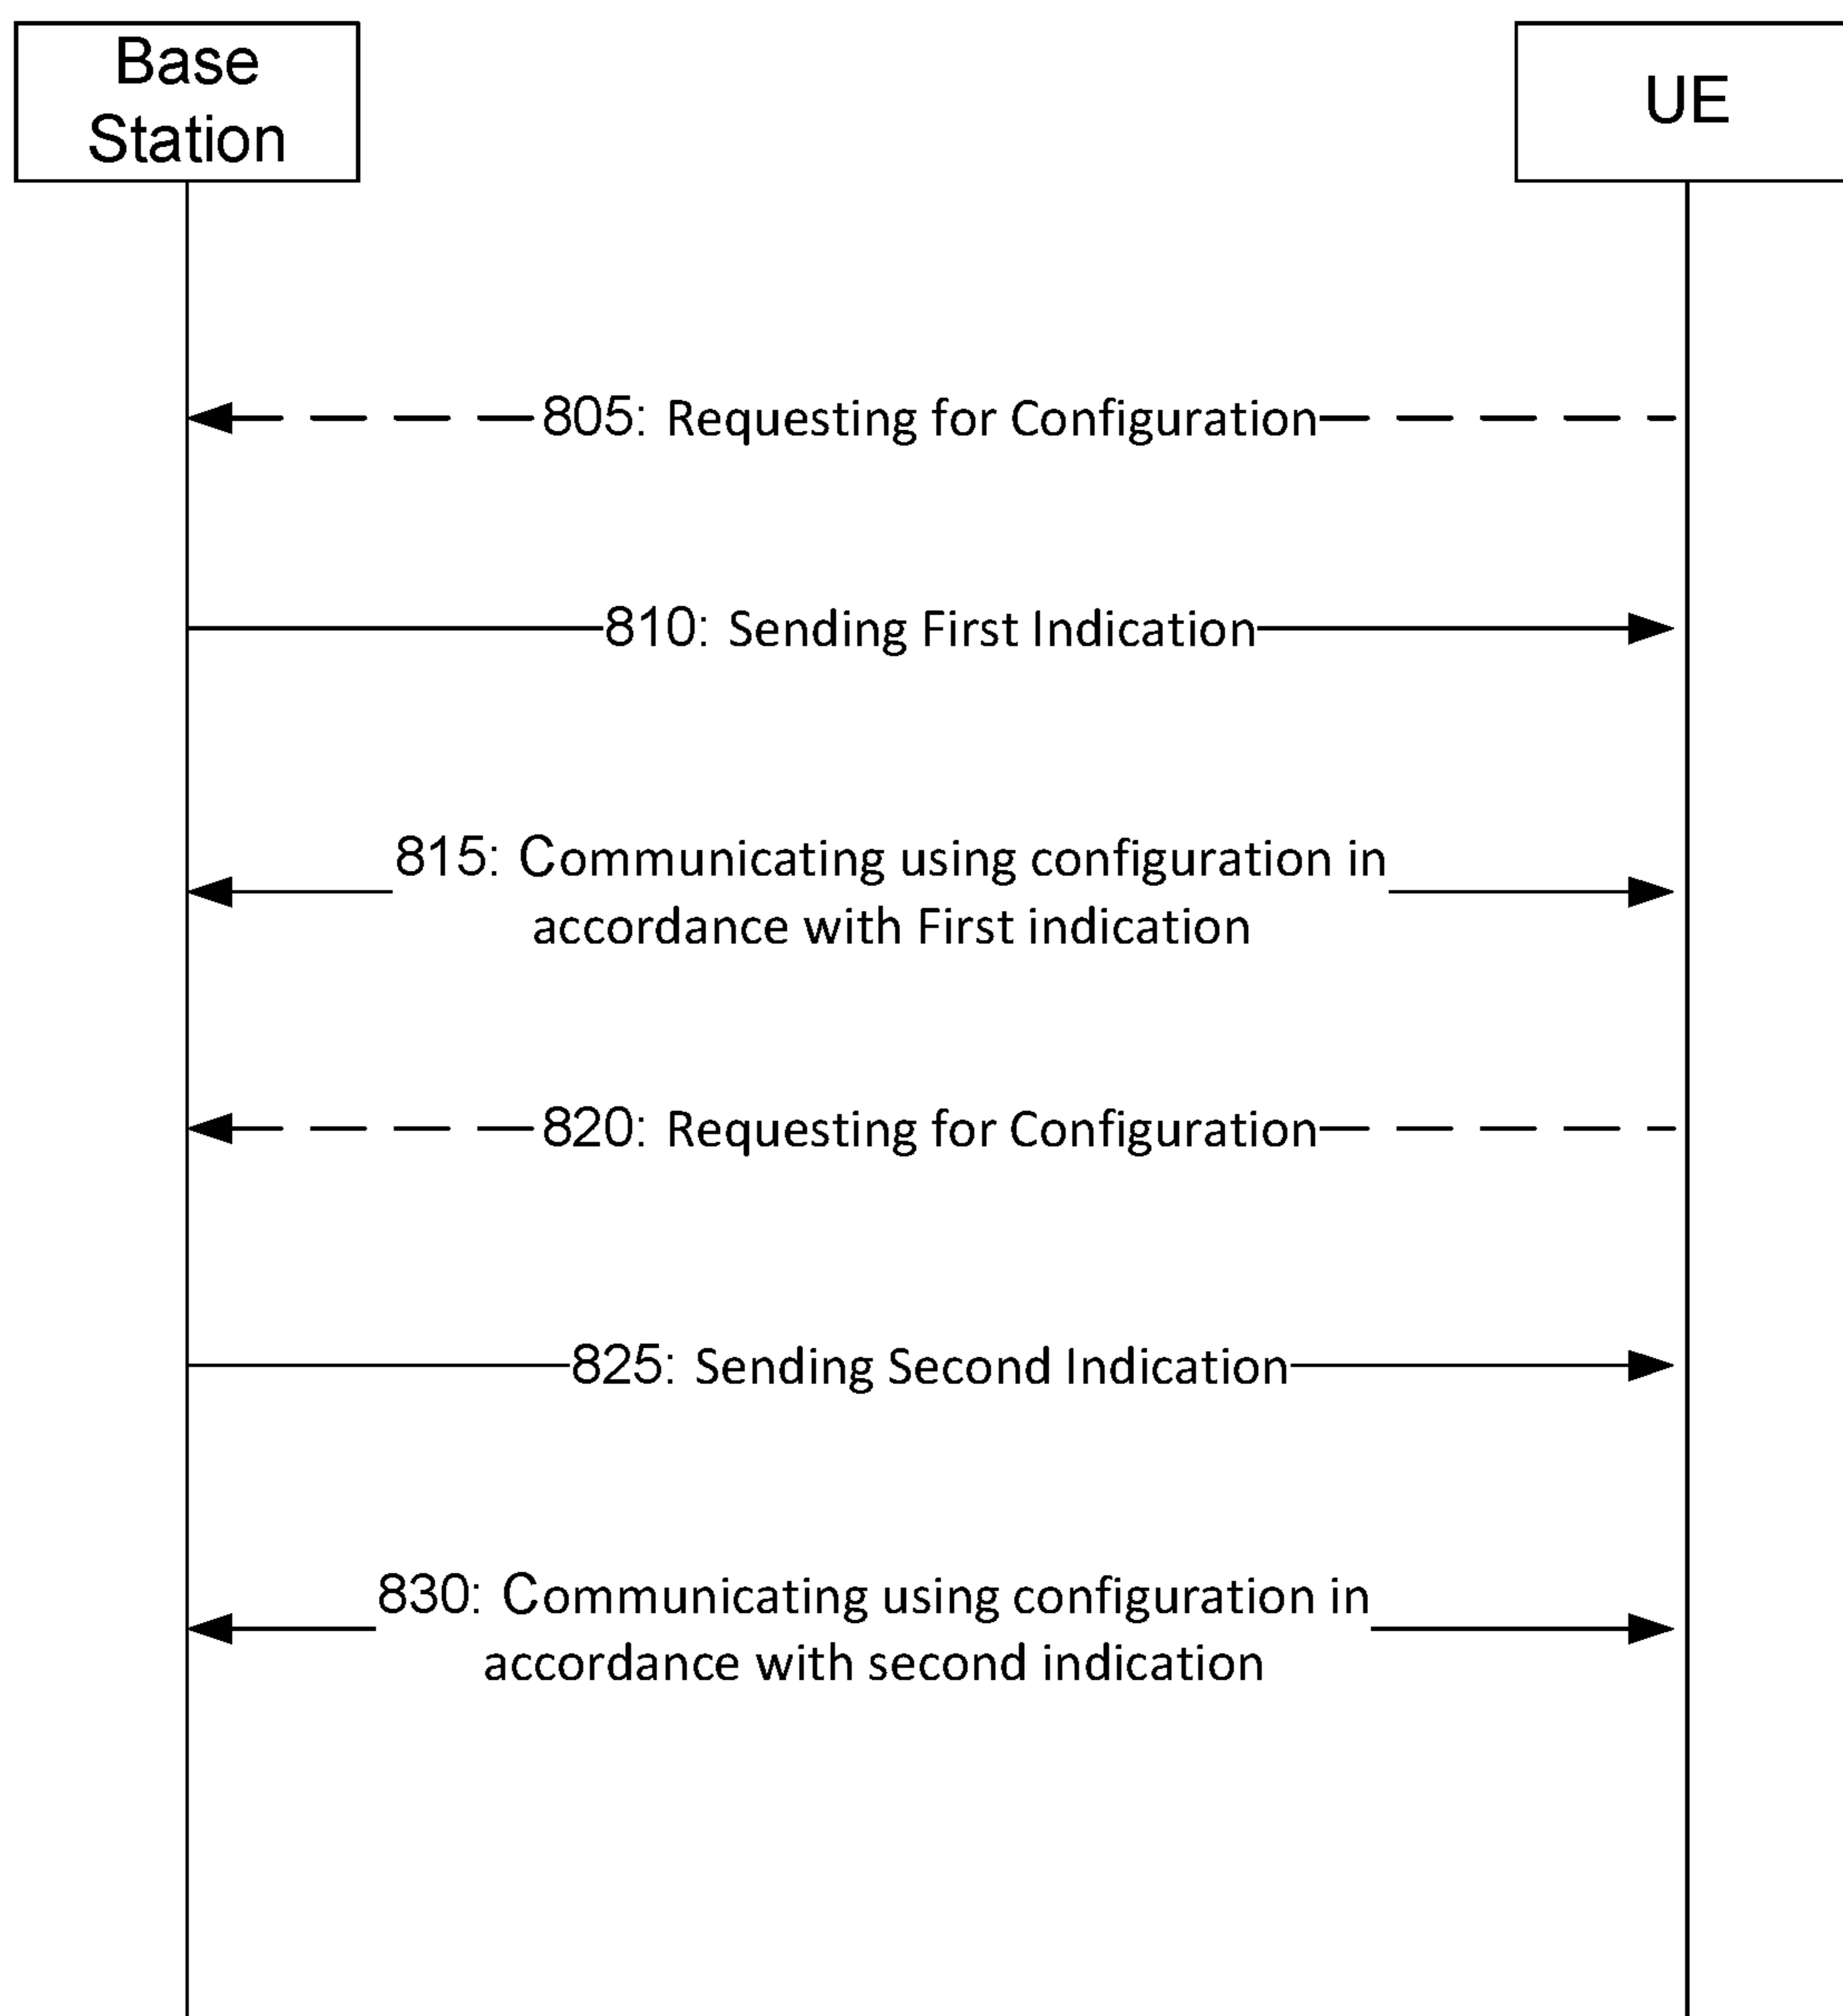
Base Station

UE

805: Requesting for Configuration

810: Sending First Indication

815: Communicating using configuration in accordance with First indication

820: Requesting for Configuration

825: Sending Second Indication

830: Communicating using configuration in accordance with second indication